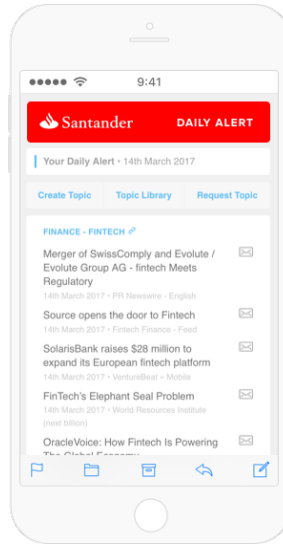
9:41

Santander DAILY ALERT

Your Daily Alert • 14th March 2017

Create Topic Topic Library Request Topic

FINANCE - FINTECH

Merger of SwissComply and Evolute / Evolute Group AG - fintech Meets Regulatory
14th March 2017 • PR Newswire - English

Source opens the door to Fintech
14th March 2017 • Fintech Finance - Feed

SolarisBank raises $28 million to expand its European fintech platform
14th March 2017 • VentureBeat • Mobile

FinTech's Elephant Seal Problem
14th March 2017 • World Resources Institute (next billion)

OracleVoice: How Fintech Is Powering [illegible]